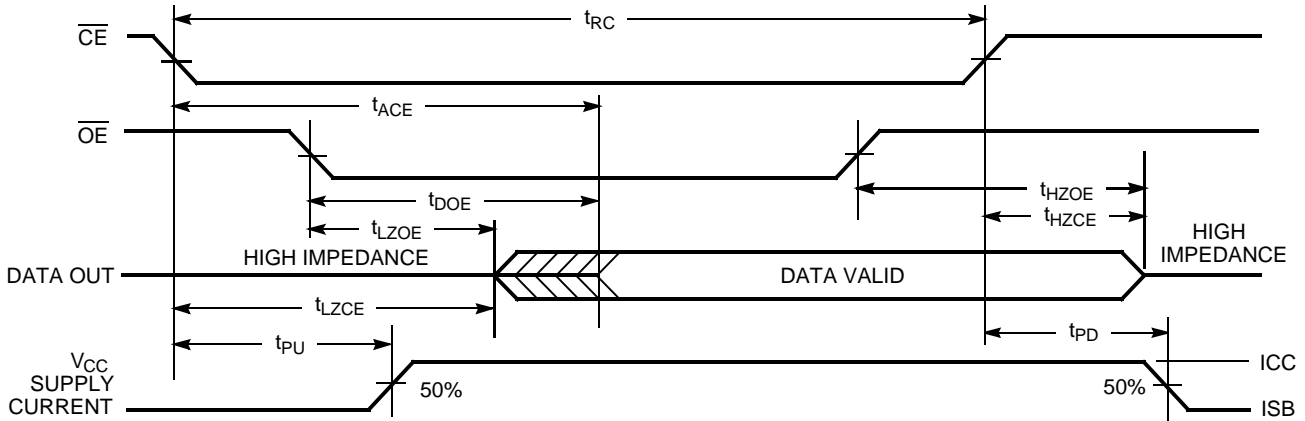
$\overline{CE}$

$t_{RC}$

$t_{ACE}$

$\overline{OE}$

$t_{HZOE}$

$t_{DOE}$

$t_{HZCE}$

$t_{LZOE}$

HIGH IMPEDANCE

HIGH IMPEDANCE

DATA OUT

DATA VALID

$t_{LZCE}$

$t_{PD}$

$t_{PU}$

$V_{CC}$ SUPPLY CURRENT

50%

50%

ICC

ISB